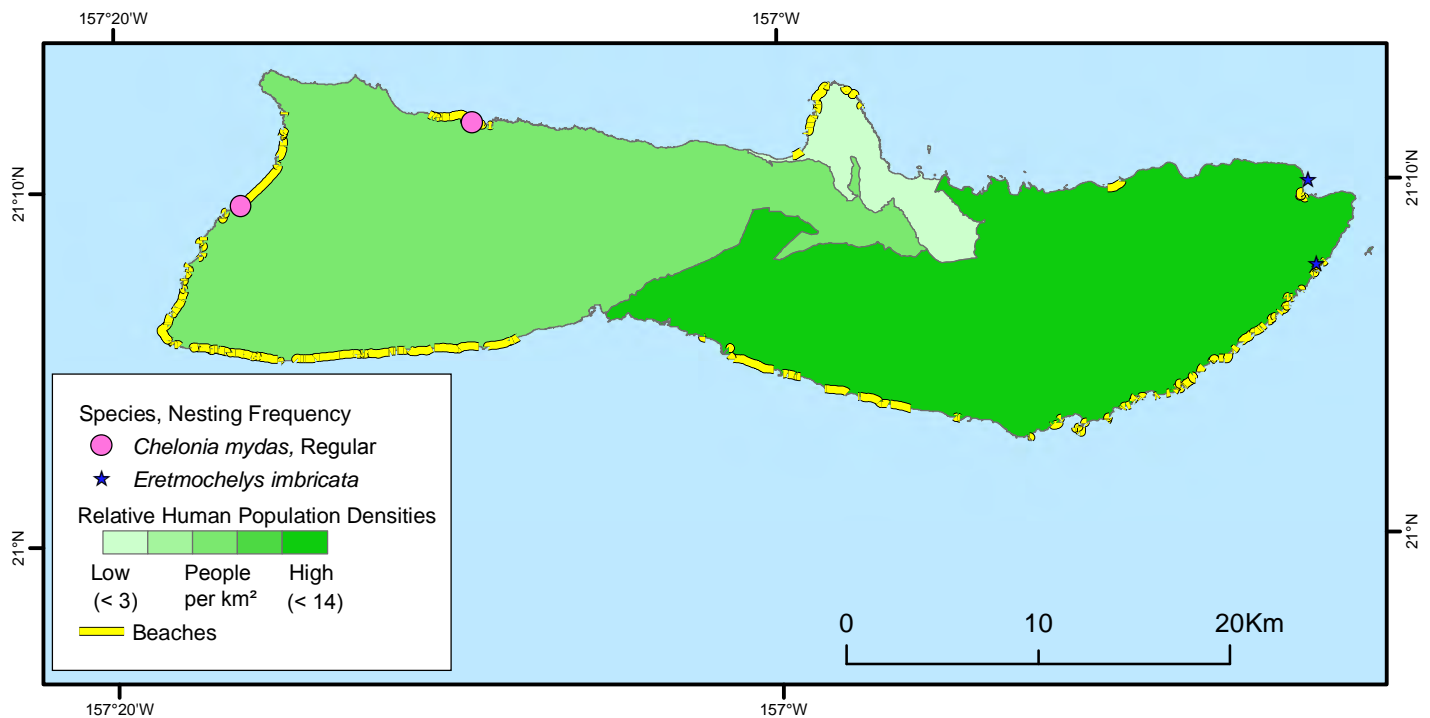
157°20'W

157°W

21°10'N

21°10'N

21°N

21°N

Species, Nesting Frequency

*Chelonia mydas,* Regular

*Eretmochelys imbricata*

Relative Human Population Densities

Low (< 3)

People per km²

High (< 14)

Beaches

0

10

20Km

157°20'W

157°W